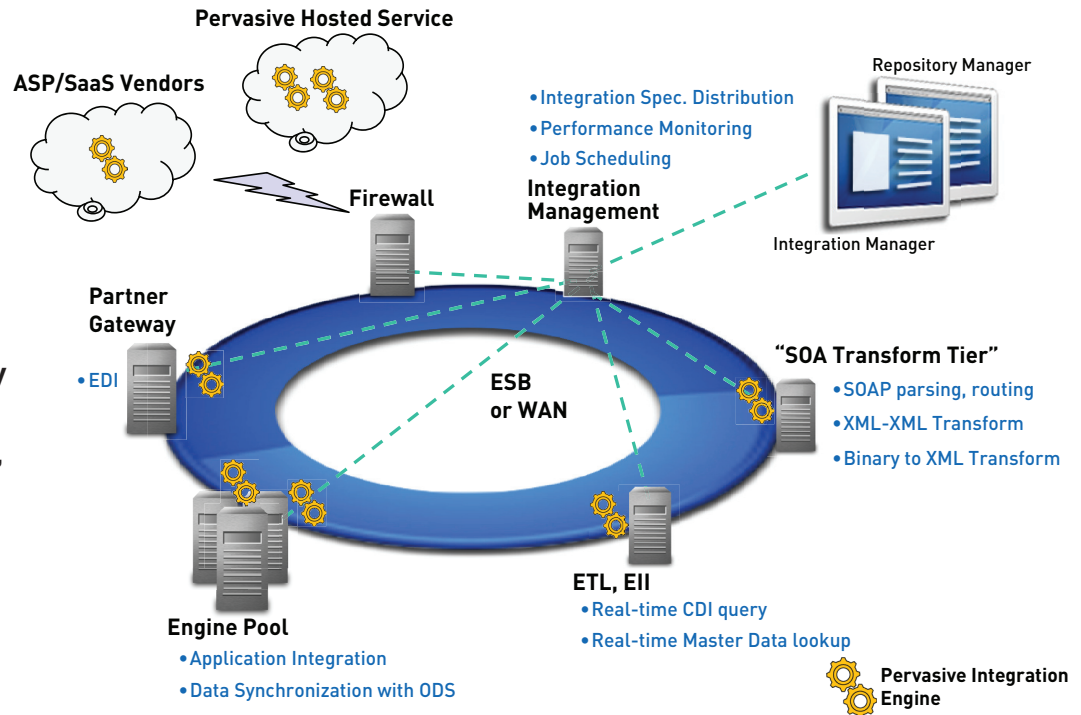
Pervasive Hosted Service

ASP/SaaS Vendors

Repository Manager

•Integration Spec. Distribution
•Performance Monitoring
•Job Scheduling

Firewall

Integration Management

Integration Manager

Partner Gateway

•EDI

ESB or WAN

"SOA Transform Tier"
•SOAP parsing, routing
•XML-XML Transform
•Binary to XML Transform

ETL, EII
•Real-time CDI query
•Real-time Master Data lookup

Engine Pool
•Application Integration
•Data Synchronization with ODS

Pervasive Integration Engine